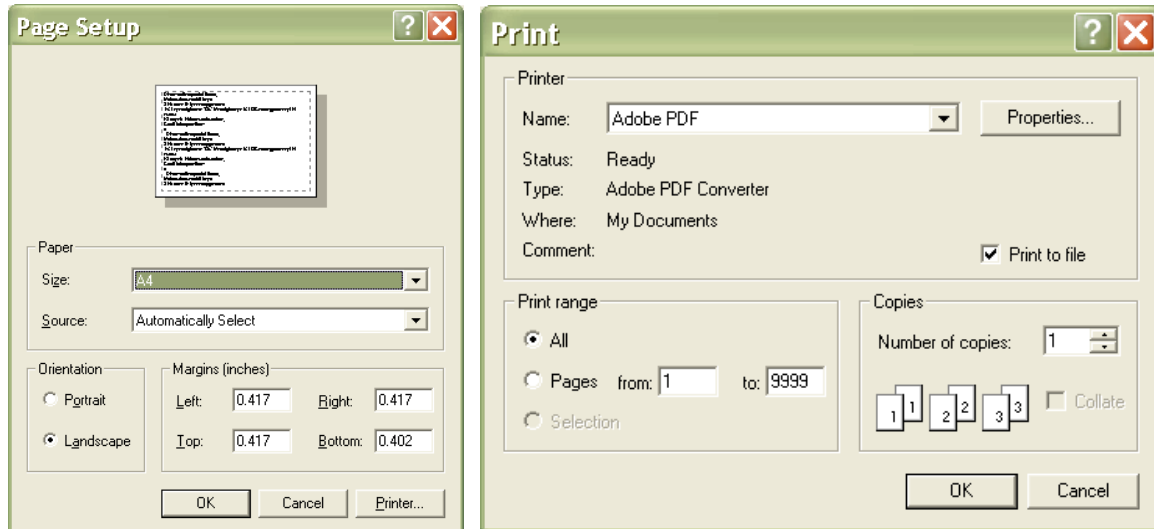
Page Setup

Paper

Size: A4

Source: Automatically Select

Orientation

Portrait

Landscape

Margins (inches)

Left: 0.417

Right: 0.417

Top: 0.417

Bottom: 0.402

OK

Cancel

Printer...

Print

Printer

Name: Adobe PDF

Properties...

Status: Ready

Type: Adobe PDF Converter

Where: My Documents

Comment:

Print to file

Print range

All

Pages from: 1 to: 9999

Selection

Copies

Number of copies: 1

1 1 2 2 3 3

Collate

OK

Cancel